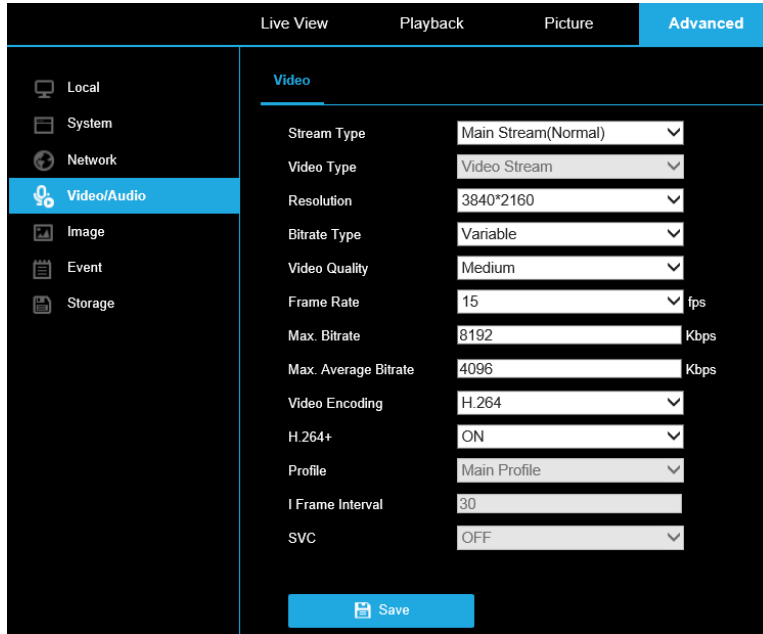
Live View Playback Picture Advanced

Local
System
Network
Video/Audio
Image
Event
Storage

Video

| | | |
|---|---|---|
| Stream Type | Main Stream(Normal) | |
| Video Type | Video Stream | |
| Resolution | 3840*2160 | |
| Bitrate Type | Variable | |
| Video Quality | Medium | |
| Frame Rate | 15 | fps |
| Max. Bitrate | 8192 | Kbps |
| Max. Average Bitrate | 4096 | Kbps |
| Video Encoding | H.264 | |
| H.264+ | ON | |
| Profile | Main Profile | |
| I Frame Interval | 30 | |
| SVC | OFF | |

Save